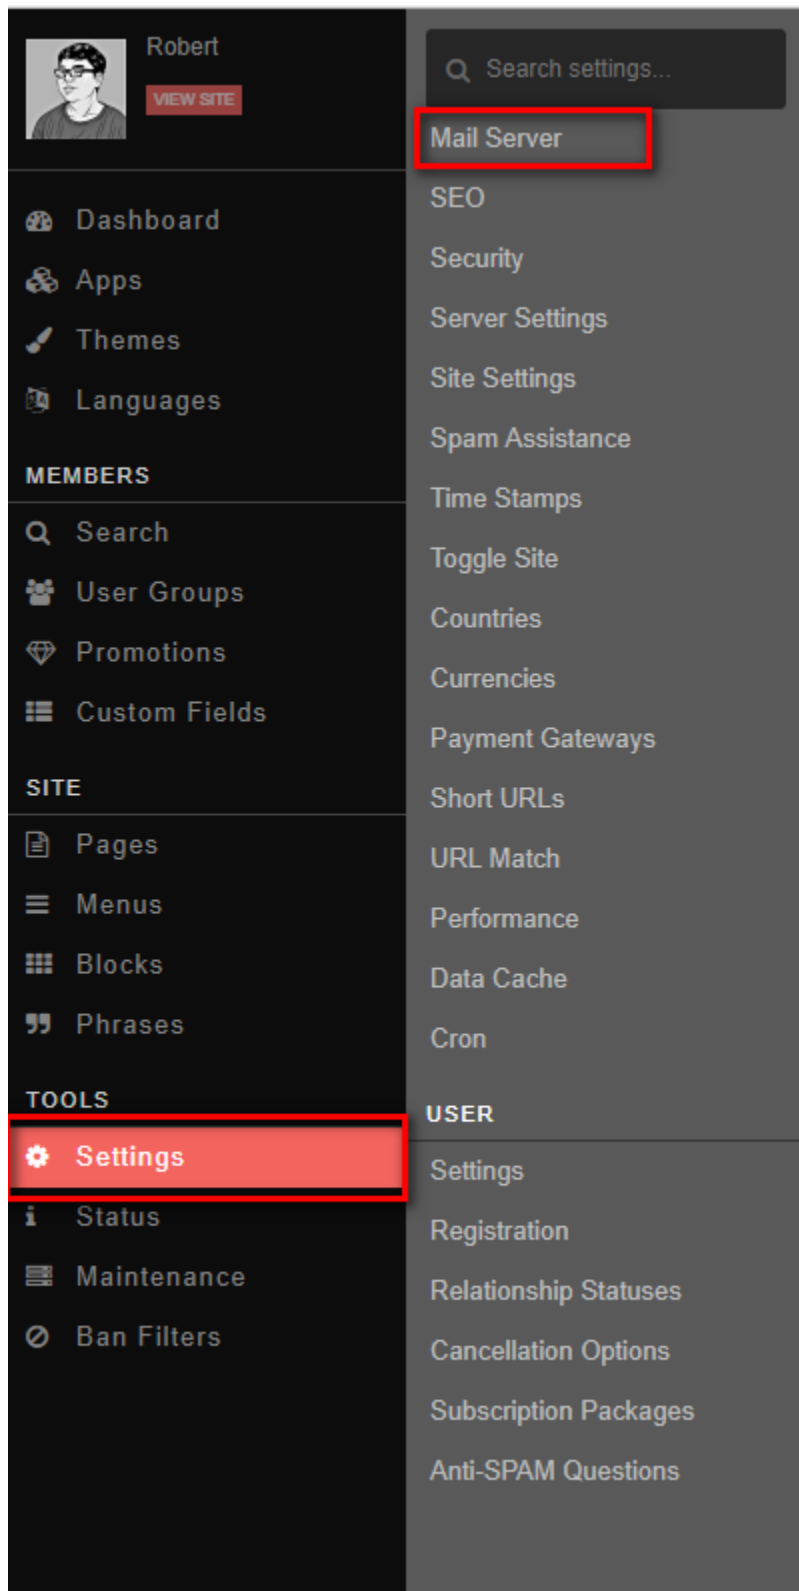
Robert
VIEW SITE

Dashboard
Apps
Themes
Languages

MEMBERS
Search
User Groups
Promotions
Custom Fields

SITE
Pages
Menus
Blocks
Phrases

TOOLS
Settings
Status
Maintenance
Ban Filters

Search settings...
Mail Server
SEO
Security
Server Settings
Site Settings
Spam Assistance
Time Stamps
Toggle Site
Countries
Currencies
Payment Gateways
Short URLs
URL Match
Performance
Data Cache
Cron

USER
Settings
Registration
Relationship Statuses
Cancellation Options
Subscription Packages
Anti-SPAM Questions